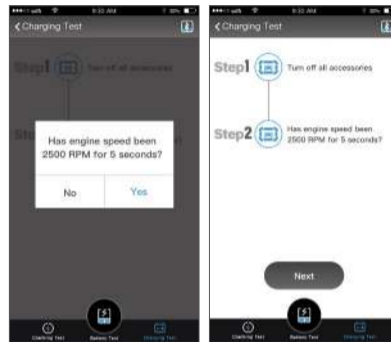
9:32 AM

< Charging Test

Step1 Turn off all accessories

Step2

Has engine speed been 2500 RPM for 5 seconds?

No

Yes

Cranking Test

Battery Test

Charging Test

9:32 AM

< Charging Test

Step1 Turn off all accessories

Step2 Has engine speed been 2500 RPM for 5 seconds?

Next

Cranking Test

Battery Test

Charging Test